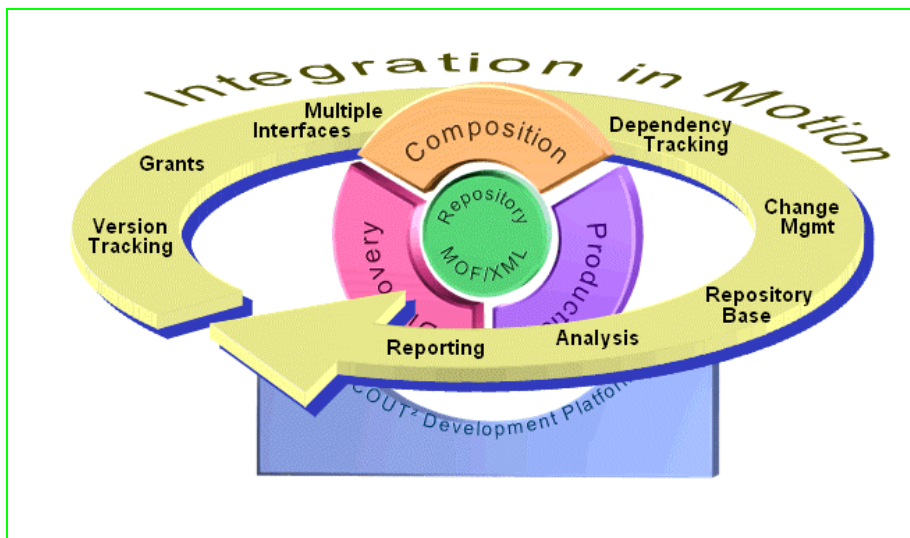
Integration in Motion

Multiple Interfaces

Grants

Version Tracking

Composition

Repository

MOF/XML

overy

Producti

Dependency Tracking

Change Mgmt

Repository Base

Analysis

Reporting

COUT² Development Platfo